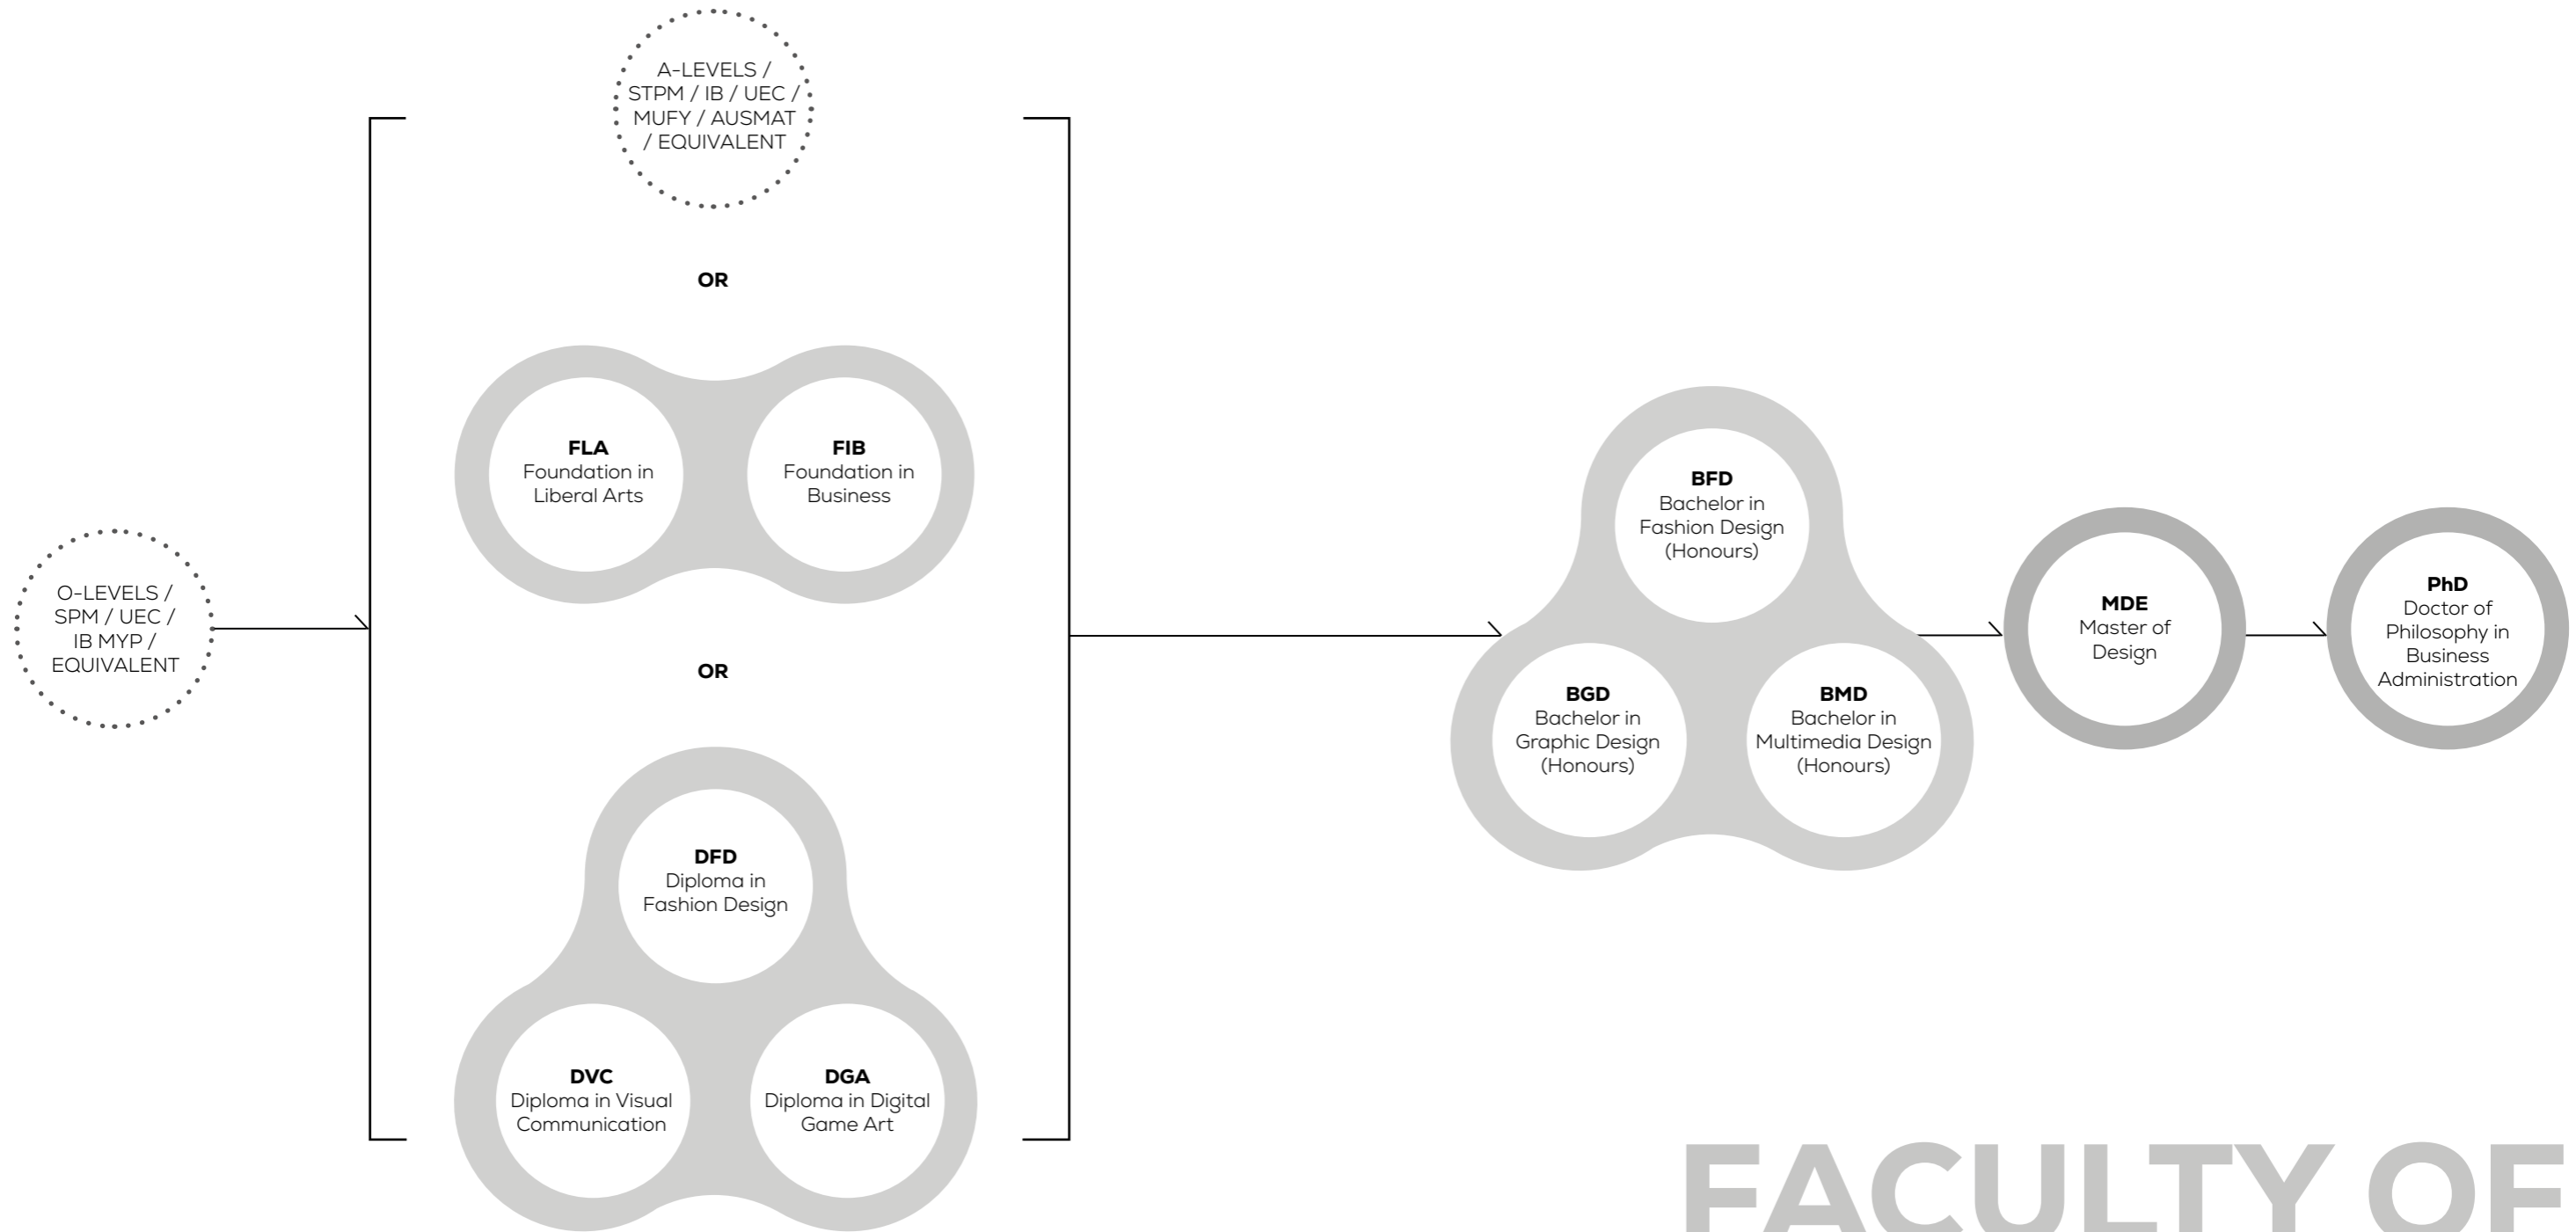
O-LEVELS / SPM / UEC / IB MYP / EQUIVALENT

A-LEVELS / STPM / IB / UEC / MUFY / AUSMAT / EQUIVALENT

OR

FLA
Foundation in Liberal Arts

FIB
Foundation in Business

OR

DFD
Diploma in Fashion Design

DVC
Diploma in Visual Communication

DGA
Diploma in Digital Game Art

BFD
Bachelor in Fashion Design (Honours)

BGD
Bachelor in Graphic Design (Honours)

BMD
Bachelor in Multimedia Design (Honours)

MDE
Master of Design

PhD
Doctor of Philosophy in Business Administration

FACULTY OF